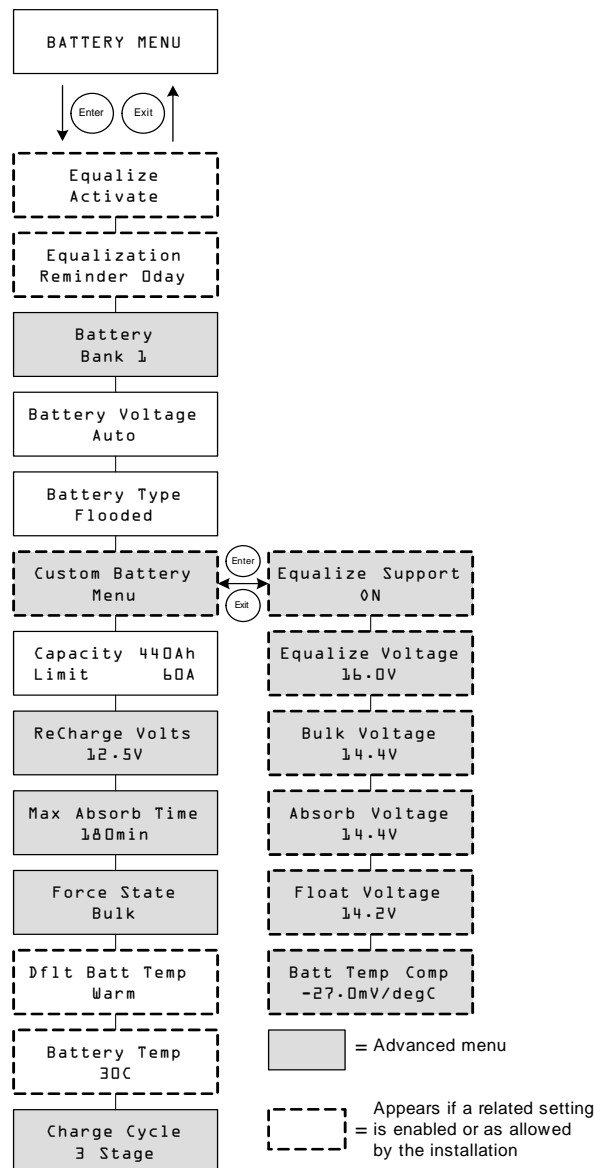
BATTERY MENU

Enter

Exit

Equalize Activate

Equalization Reminder 0day

Battery Bank 1

Battery Voltage Auto

Battery Type Flooded

Custom Battery Menu

Enter

Exit

Equalize Support ON

Equalize Voltage 16.0V

Bulk Voltage 14.4V

Absorb Voltage 14.4V

Float Voltage 14.2V

Batt Temp Comp -27.0mV/degC

Capacity 440Ah Limit 60A

ReCharge Volts 12.5V

Max Absorb Time 180min

Force State Bulk

Dflt Batt Temp Warm

Battery Temp 30C

Charge Cycle 3 Stage

= Advanced menu

= Appears if a related setting is enabled or as allowed by the installation